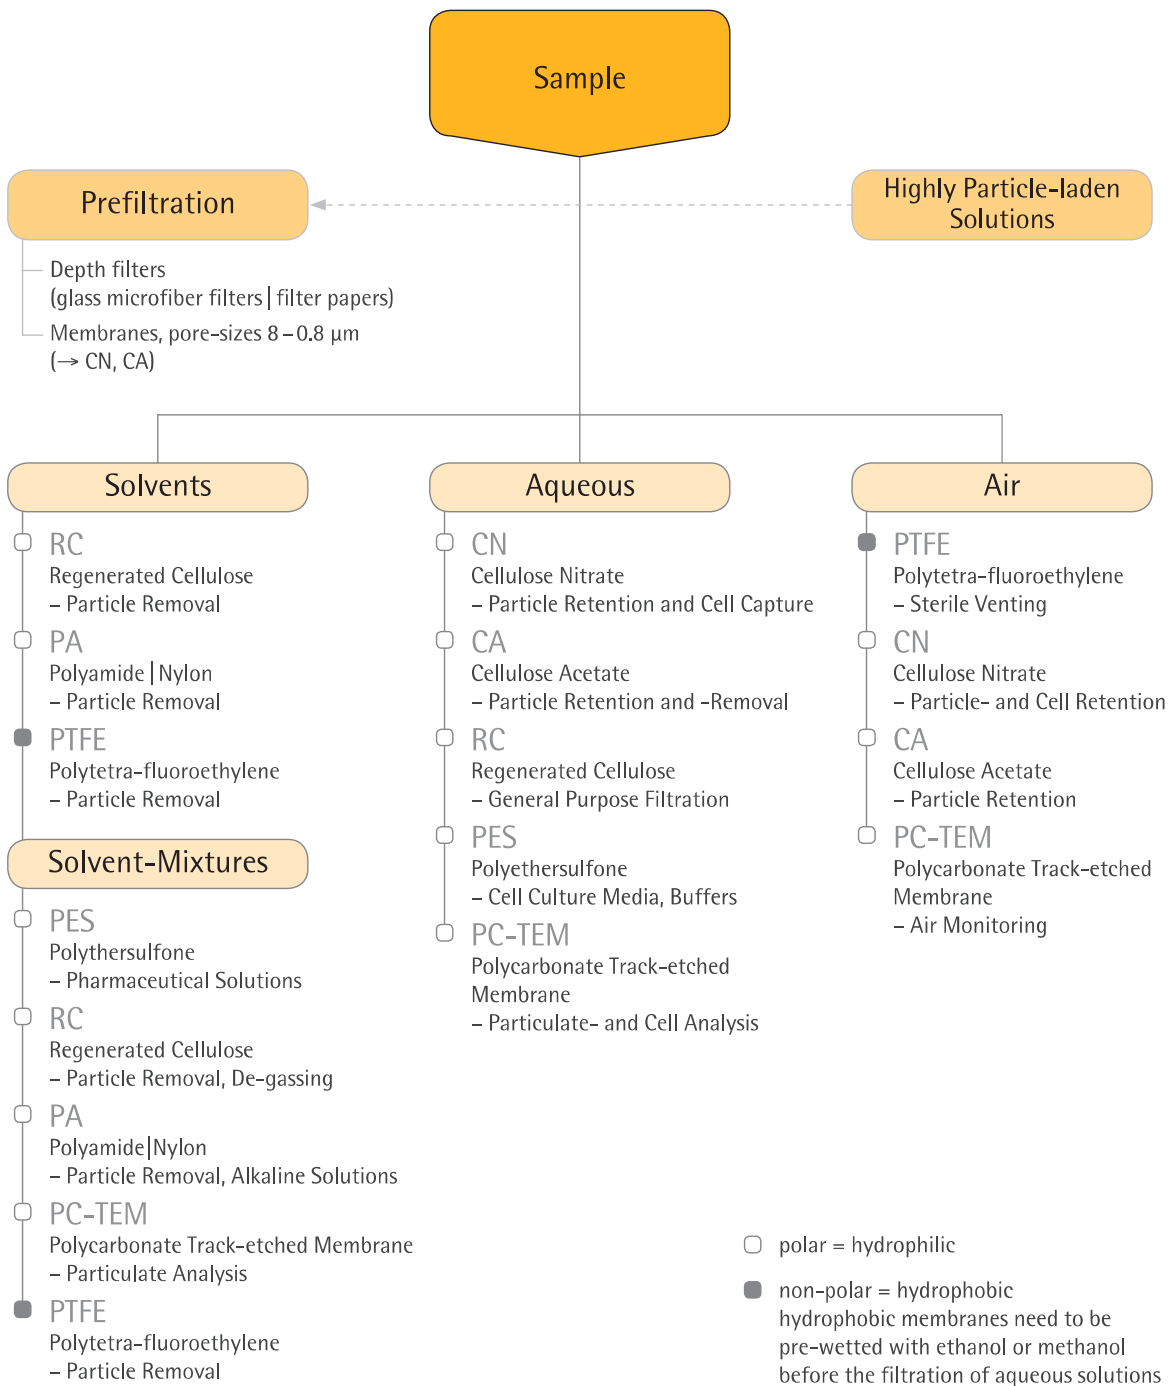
Sample

Prefiltration

Highly Particle-laden Solutions

Depth filters (glass microfiber filters | filter papers)

Membranes, pore-sizes 8 – 0.8 µm (→ CN, CA)

Solvents

RC
Regenerated Cellulose
– Particle Removal

PA
Polyamide | Nylon
– Particle Removal

PTFE
Polytetra-fluoroethylene
– Particle Removal

Solvent-Mixtures

PES
Polythersulfone
– Pharmaceutical Solutions

RC
Regenerated Cellulose
– Particle Removal, De-gassing

PA
Polyamide | Nylon
– Particle Removal, Alkaline Solutions

PC-TEM
Polycarbonate Track-etched Membrane
– Particulate Analysis

PTFE
Polytetra-fluoroethylene
– Particle Removal

Aqueous

CN
Cellulose Nitrate
– Particle Retention and Cell Capture

CA
Cellulose Acetate
– Particle Retention and -Removal

RC
Regenerated Cellulose
– General Purpose Filtration

PES
Polyethersulfone
– Cell Culture Media, Buffers

PC-TEM
Polycarbonate Track-etched Membrane
– Particulate- and Cell Analysis

Air

PTFE
Polytetra-fluoroethylene
– Sterile Venting

CN
Cellulose Nitrate
– Particle- and Cell Retention

CA
Cellulose Acetate
– Particle Retention

PC-TEM
Polycarbonate Track-etched Membrane
– Air Monitoring

polar = hydrophilic

non-polar = hydrophobic
hydrophobic membranes need to be pre-wetted with ethanol or methanol before the filtration of aqueous solutions